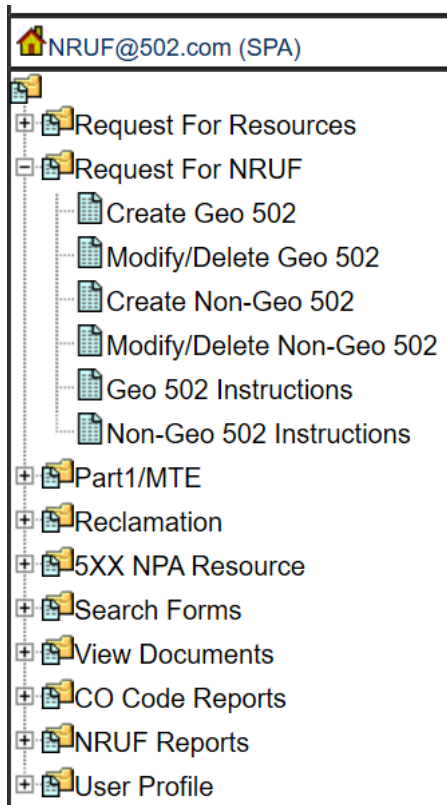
NRUF@502.com (SPA)

Request For Resources
Request For NRUF
Create Geo 502
Modify/Delete Geo 502
Create Non-Geo 502
Modify/Delete Non-Geo 502
Geo 502 Instructions
Non-Geo 502 Instructions
Part1/MTE
Reclamation
5XX NPA Resource
Search Forms
View Documents
CO Code Reports
NRUF Reports
User Profile